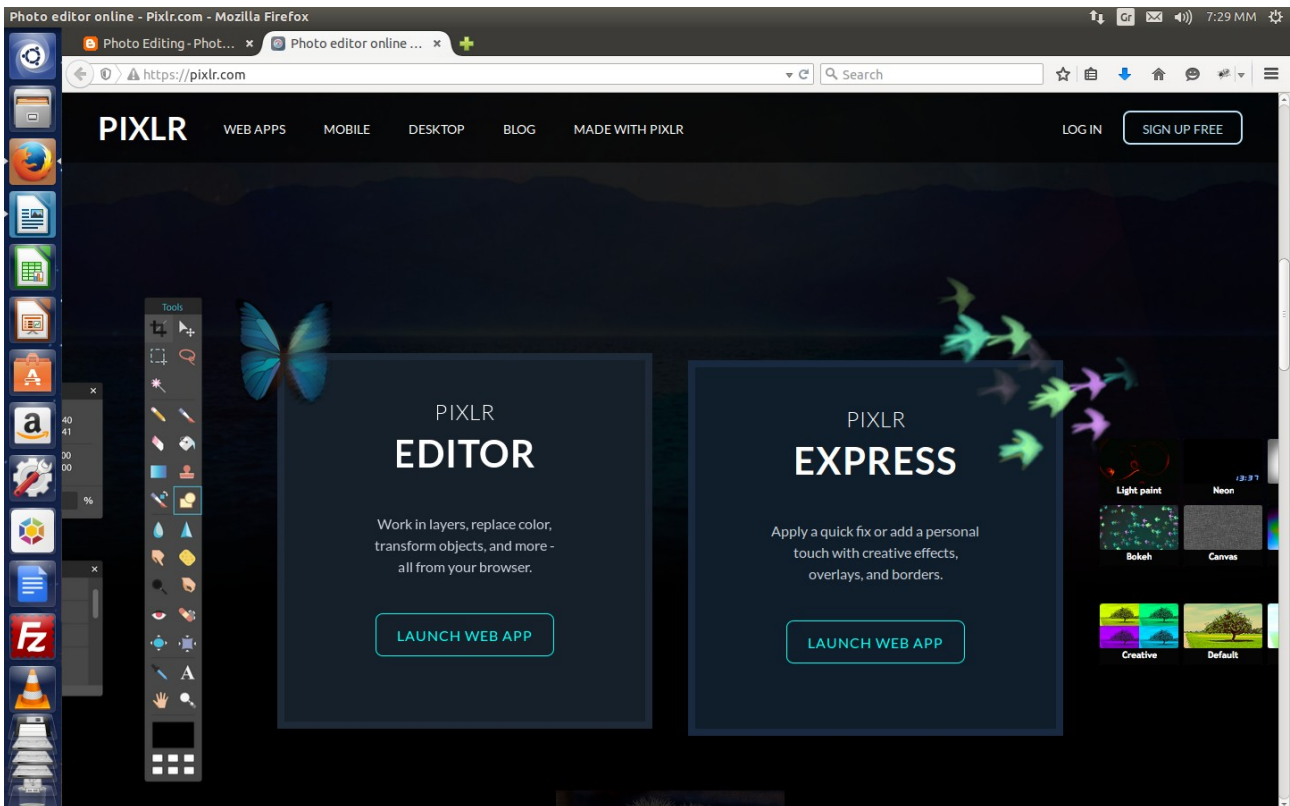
Photo editor online - Pixlr.com - Mozilla Firefox

Gr 7:29 MM

Photo Editing - Phot... ×
Photo editor online ... ×

https://pixlr.com

Search

PIXLR
WEB APPS
MOBILE
DESKTOP
BLOG
MADE WITH PIXLR
LOG IN
SIGN UP FREE

Tools

40
41
00
00
%

PIXLR
EDITOR

Work in layers, replace color, transform objects, and more - all from your browser.

LAUNCH WEB APP

PIXLR
EXPRESS

Apply a quick fix or add a personal touch with creative effects, overlays, and borders.

LAUNCH WEB APP

Light paint
Neon
Bokeh
Canvas
Creative
Default